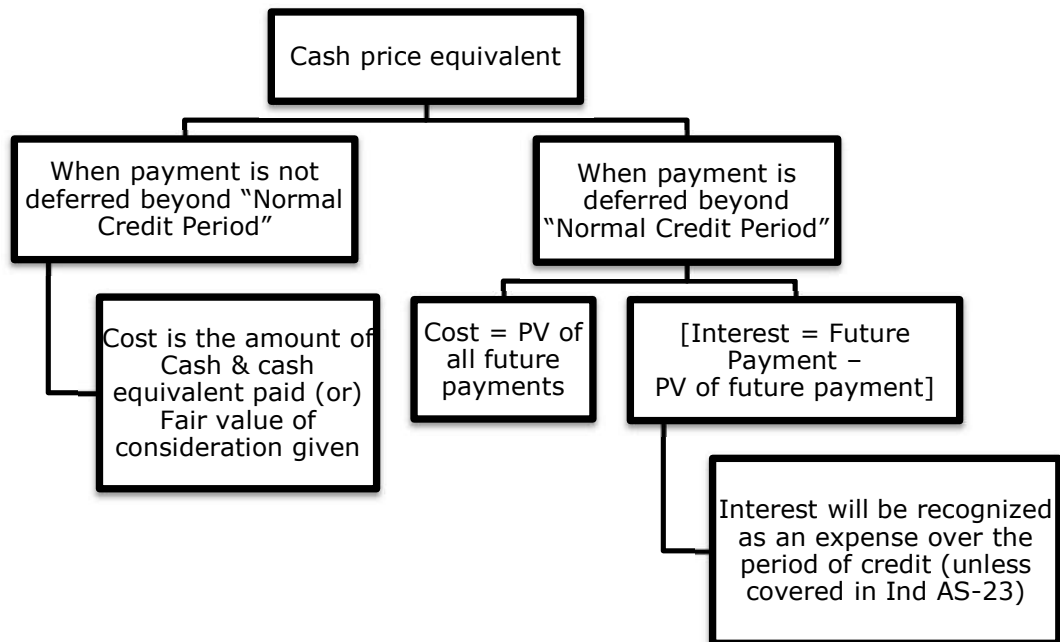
Cash price equivalent

When payment is not deferred beyond "Normal Credit Period"

Cost is the amount of Cash & cash equivalent paid (or) Fair value of consideration given

When payment is deferred beyond "Normal Credit Period"

Cost = PV of all future payments

[Interest = Future Payment – PV of future payment]

Interest will be recognized as an expense over the period of credit (unless covered in Ind AS-23)